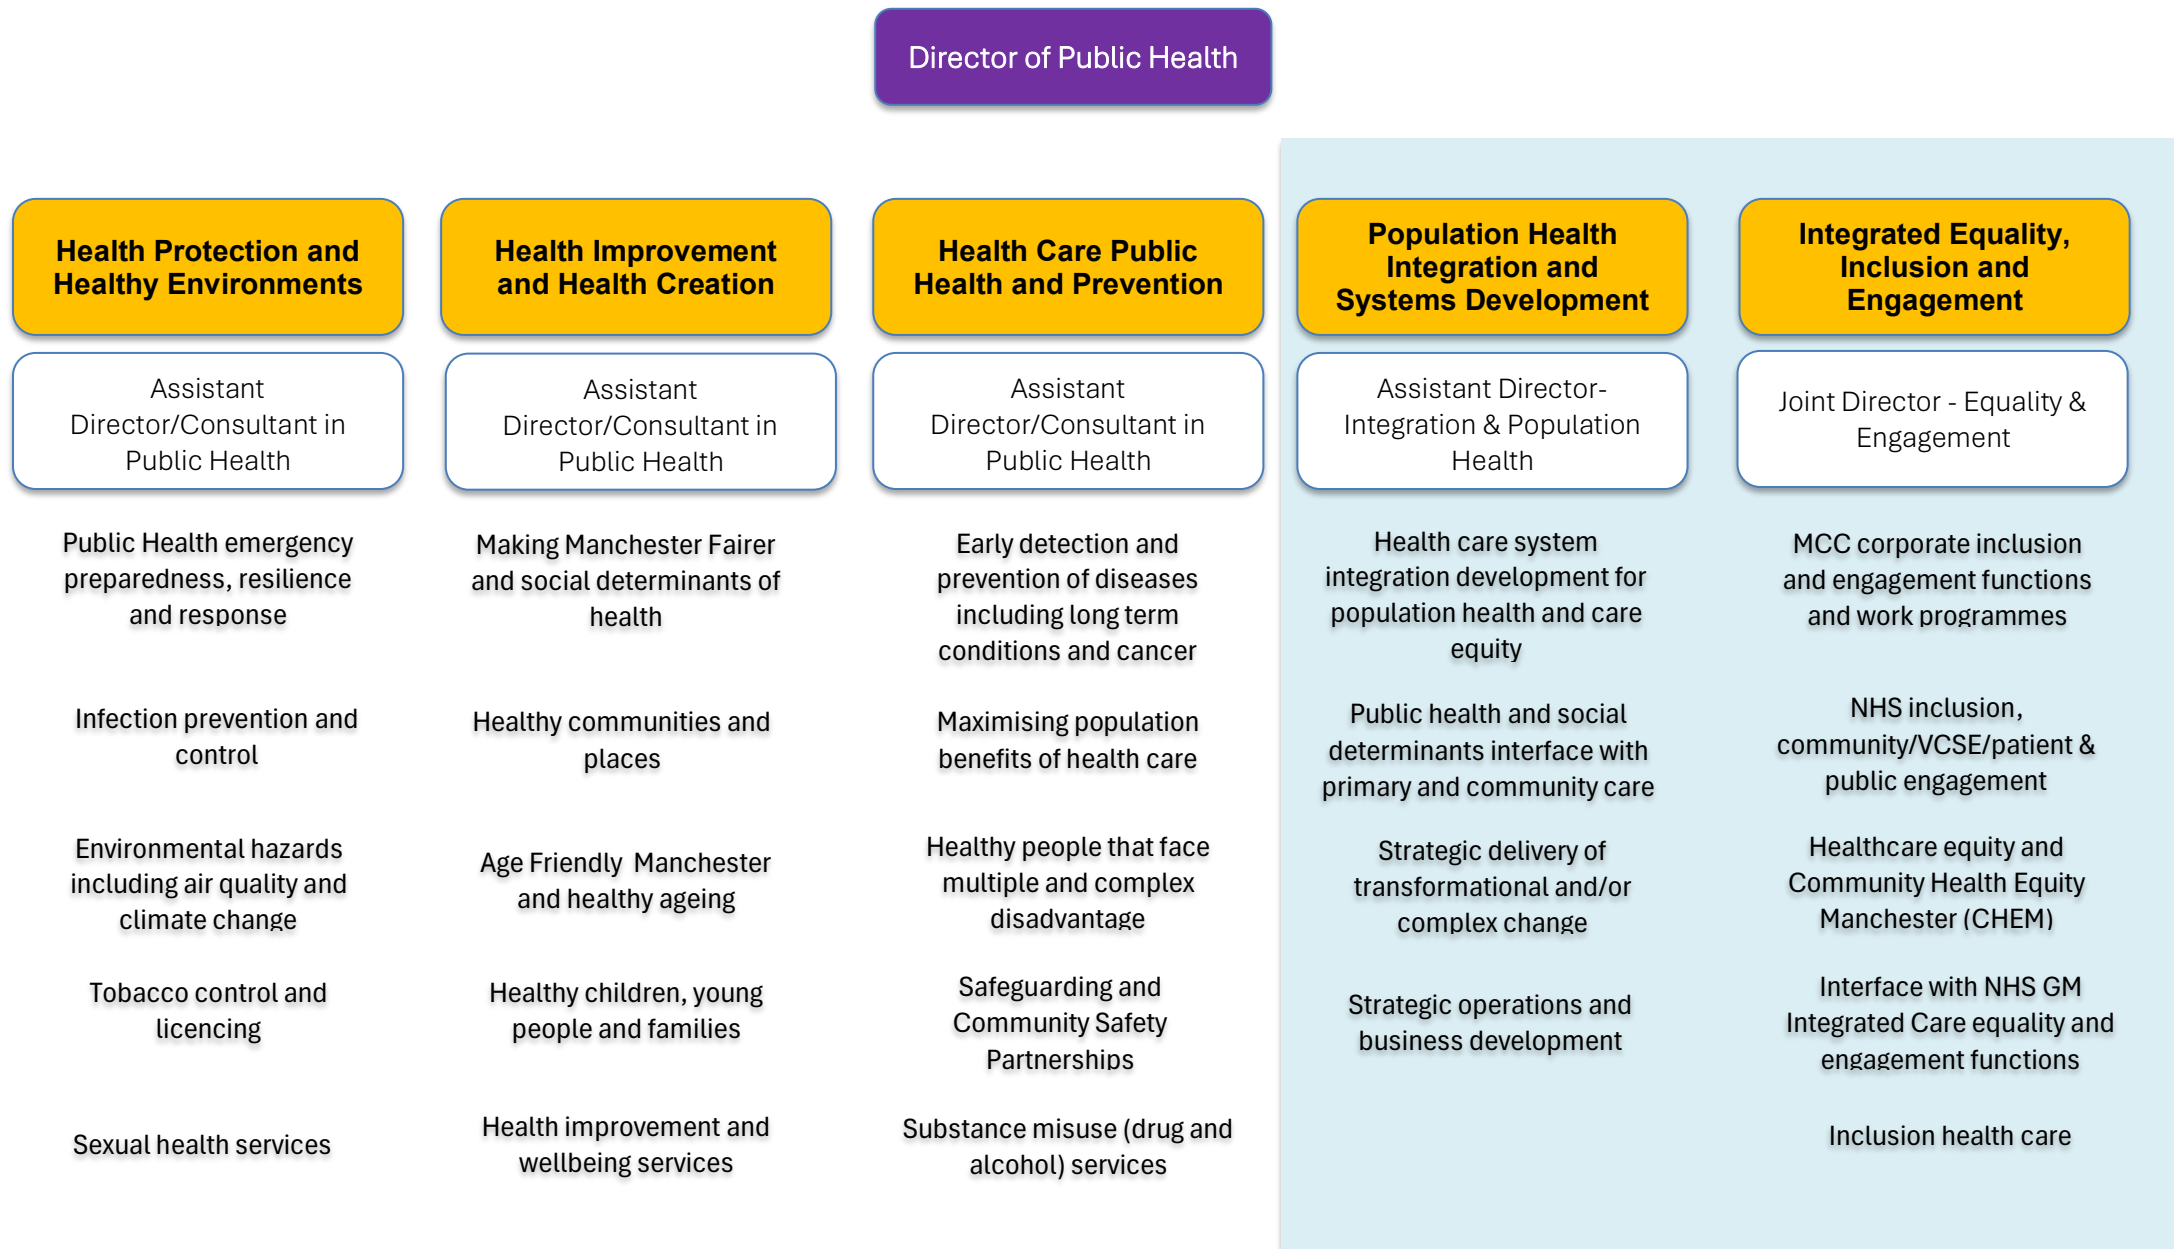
Director of Public Health

Health Protection and Healthy Environments

Assistant Director/Consultant in Public Health

Public Health emergency preparedness, resilience and response

Infection prevention and control

Environmental hazards including air quality and climate change

Tobacco control and licencing

Sexual health services

Health Improvement and Health Creation

Assistant Director/Consultant in Public Health

Making Manchester Fairer and social determinants of health

Healthy communities and places

Age Friendly Manchester and healthy ageing

Healthy children, young people and families

Health improvement and wellbeing services

Health Care Public Health and Prevention

Assistant Director/Consultant in Public Health

Early detection and prevention of diseases including long term conditions and cancer

Maximising population benefits of health care

Healthy people that face multiple and complex disadvantage

Safeguarding and Community Safety Partnerships

Substance misuse (drug and alcohol) services

Population Health Integration and Systems Development

Assistant Director- Integration & Population Health

Health care system integration development for population health and care equity

Public health and social determinants interface with primary and community care

Strategic delivery of transformational and/or complex change

Strategic operations and business development

Integrated Equality, Inclusion and Engagement

Joint Director - Equality & Engagement

MCC corporate inclusion and engagement functions and work programmes

NHS inclusion, community/VCSE/patient & public engagement

Healthcare equity and Community Health Equity Manchester (CHEM)

Interface with NHS GM Integrated Care equality and engagement functions

Inclusion health care